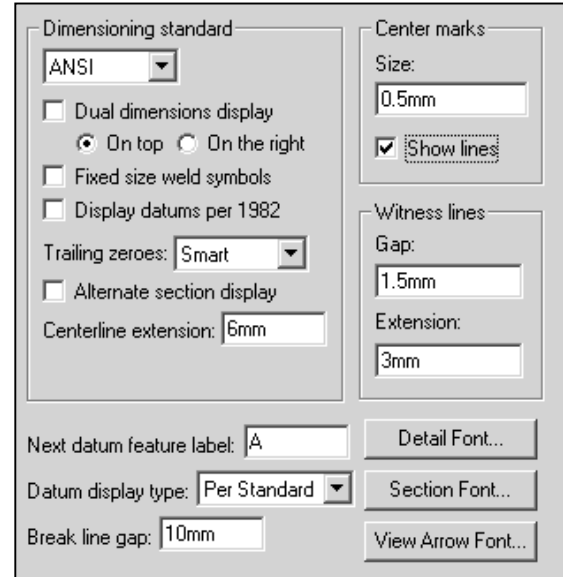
Dimensioning standard

ANSI

Dual dimensions display

On top

On the right

Fixed size weld symbols

Display datums per 1982

Trailing zeroes: Smart

Alternate section display

Centerline extension: 6mm

Center marks

Size:

0.5mm

Show lines

Witness lines

Gap:

1.5mm

Extension:

3mm

Next datum feature label: A

Datum display type: Per Standard

Break line gap: 10mm

Detail Font...

Section Font...

View Arrow Font...